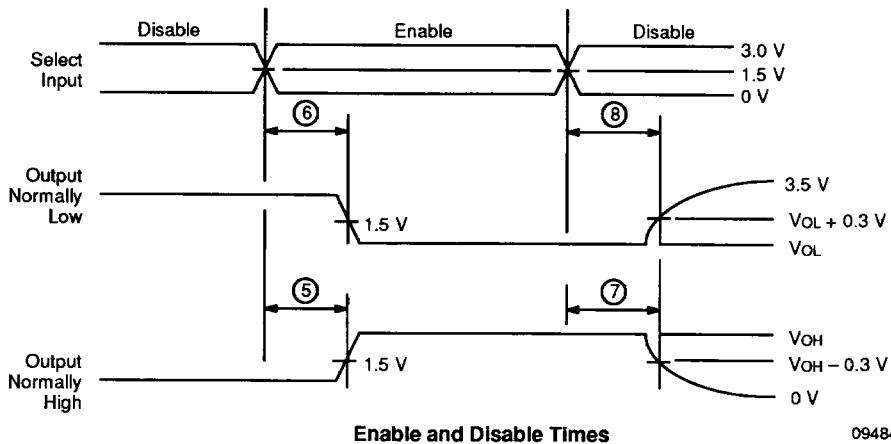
Disable

Enable

Disable

Select Input

3.0 V

1.5 V

0 V

6

8

Output Normally Low

1.5 V

3.5 V

$V_{OL} + 0.3$ V

$V_{OL}$

5

7

$V_{OH}$

Output Normally High

1.5 V

$V_{OH} - 0.3$ V

0 V

Enable and Disable Times

0948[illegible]